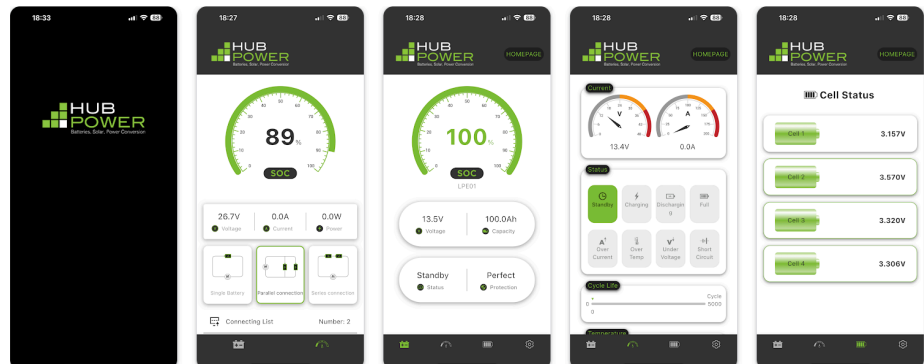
18:33

HUB POWER
Batteries. Solar. Power Conversion

18:27

HUB POWER
Batteries. Solar. Power Conversion

89%
SOC

26.7V
Voltage
0.0A
Current
0.0W
Power

Single Battery
Parallel connection
Series connection

Connecting List
Number: 2

18:28

HUB POWER
HOMEPAGE

100%
SOC
LPE01

13.5V
Voltage
100.0Ah
Capacity

Standby
Status
Perfect
Protection

18:28

HUB POWER
HOMEPAGE

Current
V
13.4V
A
0.0A

Status
Standby
Charging
Discharged
Full
Over Current
Over Temp
Under Voltage
Short Circuit

Cycle Life
Cycle
0
5000
0

Temperature

18:28

HUB POWER
HOMEPAGE

Cell Status

Cell 1
3.157V
Cell 2
3.570V
Cell 3
3.320V
Cell 4
3.306V